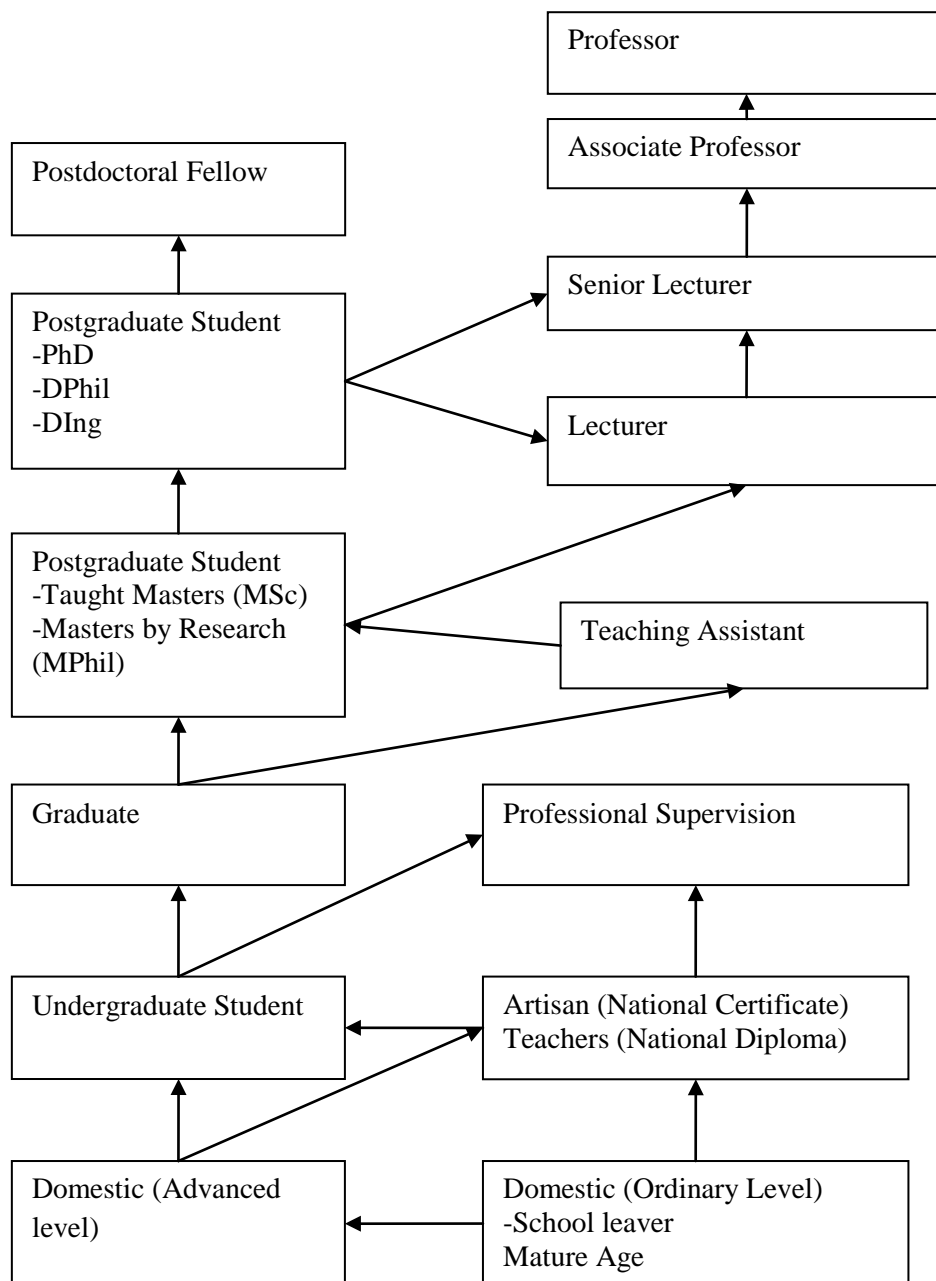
Professor

Associate Professor

Postdoctoral Fellow

Senior Lecturer

Postgraduate Student
-PhD
-DPhil
-DIng

Lecturer

Postgraduate Student
-Taught Masters (MSc)
-Masters by Research (MPhil)

Teaching Assistant

Graduate

Professional Supervision

Undergraduate Student

Artisan (National Certificate)
Teachers (National Diploma)

Domestic (Advanced level)

Domestic (Ordinary Level)
-School leaver
Mature Age